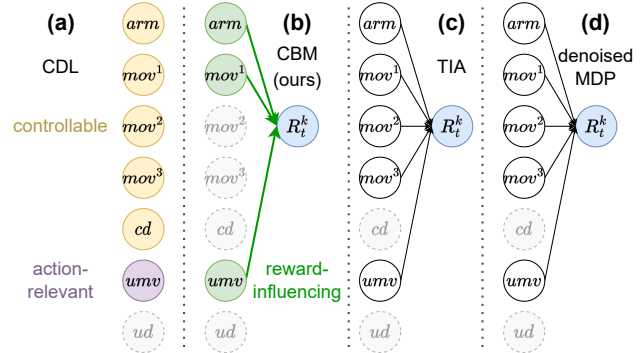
(a)
CDL
controllable
action-relevant
$arm$
$mov^1$
$mov^2$
$mov^3$
$cd$
$umv$
$ud$

$arm$
$mov^1$
$mov^2$
$mov^3$
$cd$
$umv$
$ud$
(b)
CBM (ours)
$R_t^k$
reward-influencing

$arm$
$mov^1$
$mov^2$
$mov^3$
$cd$
$umv$
$ud$
(c)
TIA
$R_t^k$

$arm$
$mov^1$
$mov^2$
$mov^3$
$cd$
$umv$
$ud$
(d)
denoised MDP
$R_t^k$